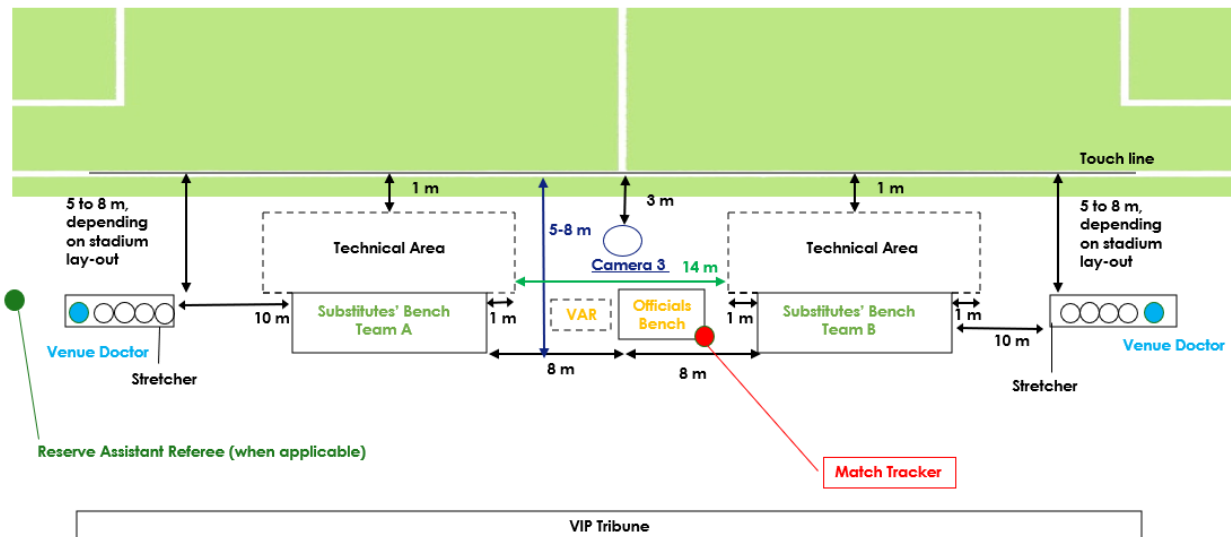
Touch line

1 m

3 m

1 m

5 to 8 m, depending on stadium lay-out

5-8 m

Technical Area

Camera 3

14 m

Technical Area

5 to 8 m, depending on stadium lay-out

10 m

Substitutes' Bench Team A

1 m

VAR

Officials Bench

1 m

Substitutes' Bench Team B

1 m

10 m

Venue Doctor

Venue Doctor

Stretcher

8 m

8 m

Stretcher

Reserve Assistant Referee (when applicable)

Match Tracker

VIP Tribune